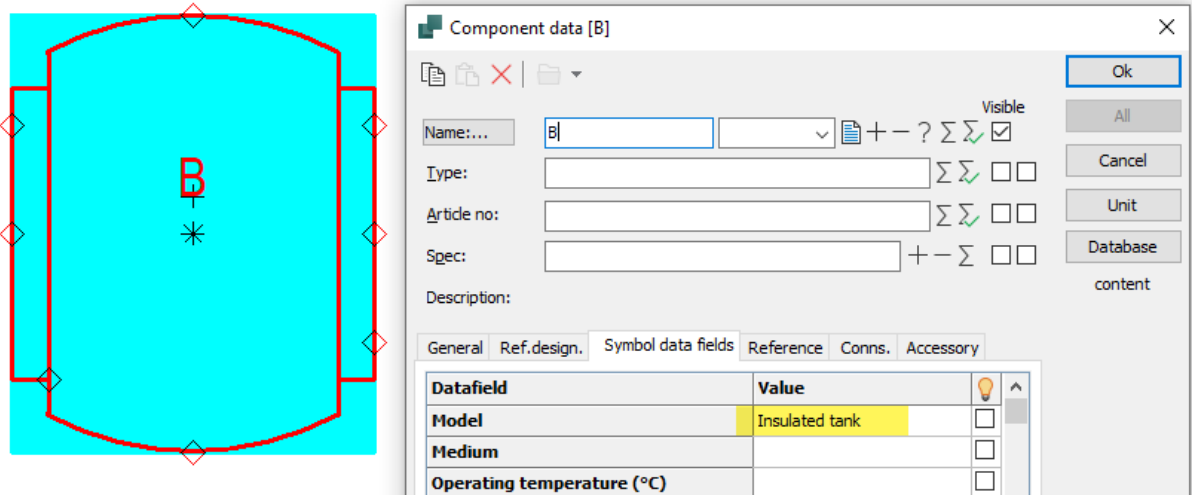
B

Component data [B]

Ok
All
Cancel
Unit
Database content

Visible

Name:...
B
Type:
Article no:
Spec:
Description:

General | Ref.design. | Symbol data fields | Reference | Conns. | Accessory

| Datafield | Value | |
|---|---|---|
| Model | Insulated tank | ☐ |
| Medium | | ☐ |
| Operating temperature (°C) | | ☐ |